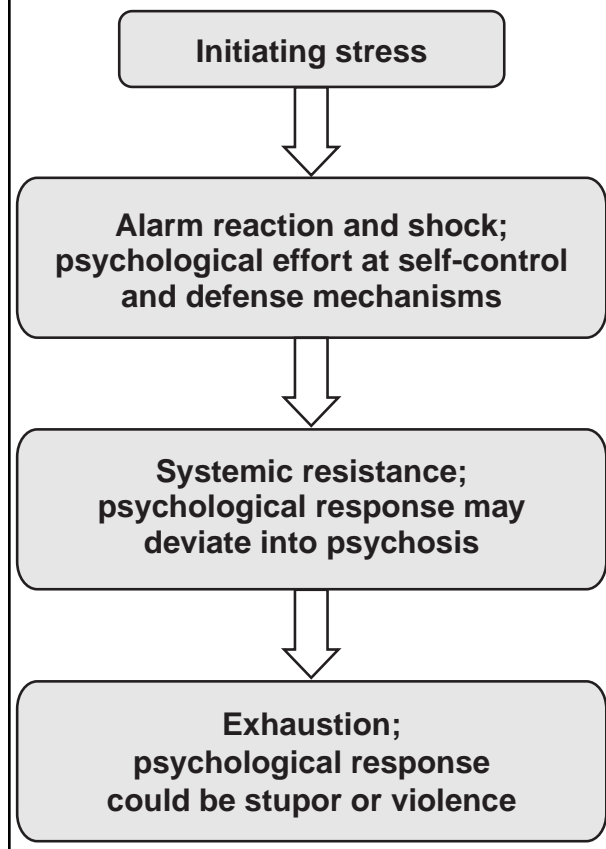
Initiating stress

Alarm reaction and shock; psychological effort at self-control and defense mechanisms

Systemic resistance; psychological response may deviate into psychosis

Exhaustion; psychological response could be stupor or violence